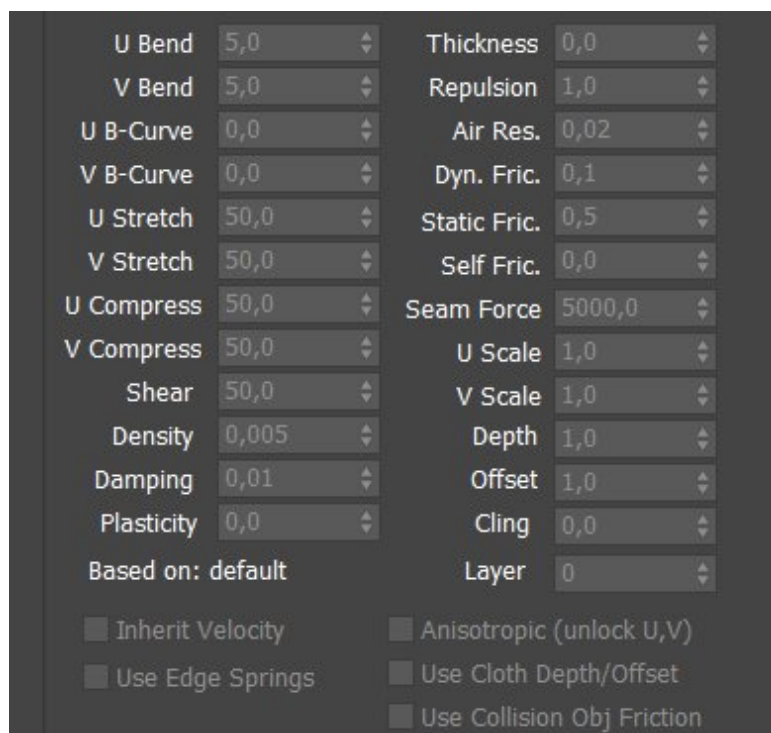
U Bend 5,0
V Bend 5,0
U B-Curve 0,0
V B-Curve 0,0
U Stretch 50,0
V Stretch 50,0
U Compress 50,0
V Compress 50,0
Shear 50,0
Density 0,005
Damping 0,01
Plasticity 0,0
Based on: default

Thickness 0,0
Repulsion 1,0
Air Res. 0,02
Dyn. Fric. 0,1
Static Fric. 0,5
Self Fric. 0,0
Seam Force 5000,0
U Scale 1,0
V Scale 1,0
Depth 1,0
Offset 1,0
Cling 0,0
Layer 0

Inherit Velocity
Use Edge Springs

Anisotropic (unlock U,V)
Use Cloth Depth/Offset
Use Collision Obj Friction